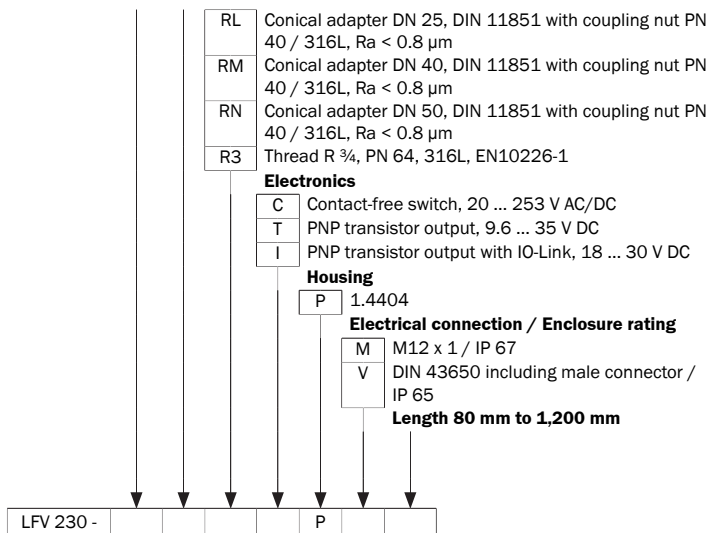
| RL | Conical adapter DN 25, DIN 11851 with coupling nut PN 40 / 316L, Ra < 0.8 µm |
|---|---|
| RM | Conical adapter DN 40, DIN 11851 with coupling nut PN 40 / 316L, Ra < 0.8 µm |
| RN | Conical adapter DN 50, DIN 11851 with coupling nut PN 40 / 316L, Ra < 0.8 µm |
| R3 | Thread R ¾, PN 64, 316L, EN10226-1 |

**Electronics**

| C | Contact-free switch, 20 ... 253 V AC/DC |
|---|---|
| T | PNP transistor output, 9.6 ... 35 V DC |
| I | PNP transistor output with IO-Link, 18 ... 30 V DC |

**Housing**

| P | 1.4404 |
|---|---|

**Electrical connection / Enclosure rating**

| M | M12 x 1 / IP 67 |
|---|---|
| V | DIN 43650 including male connector / IP 65 |

**Length 80 mm to 1,200 mm**

| LFV 230 - | | | | | P | | |
|---|---|---|---|---|---|---|---|